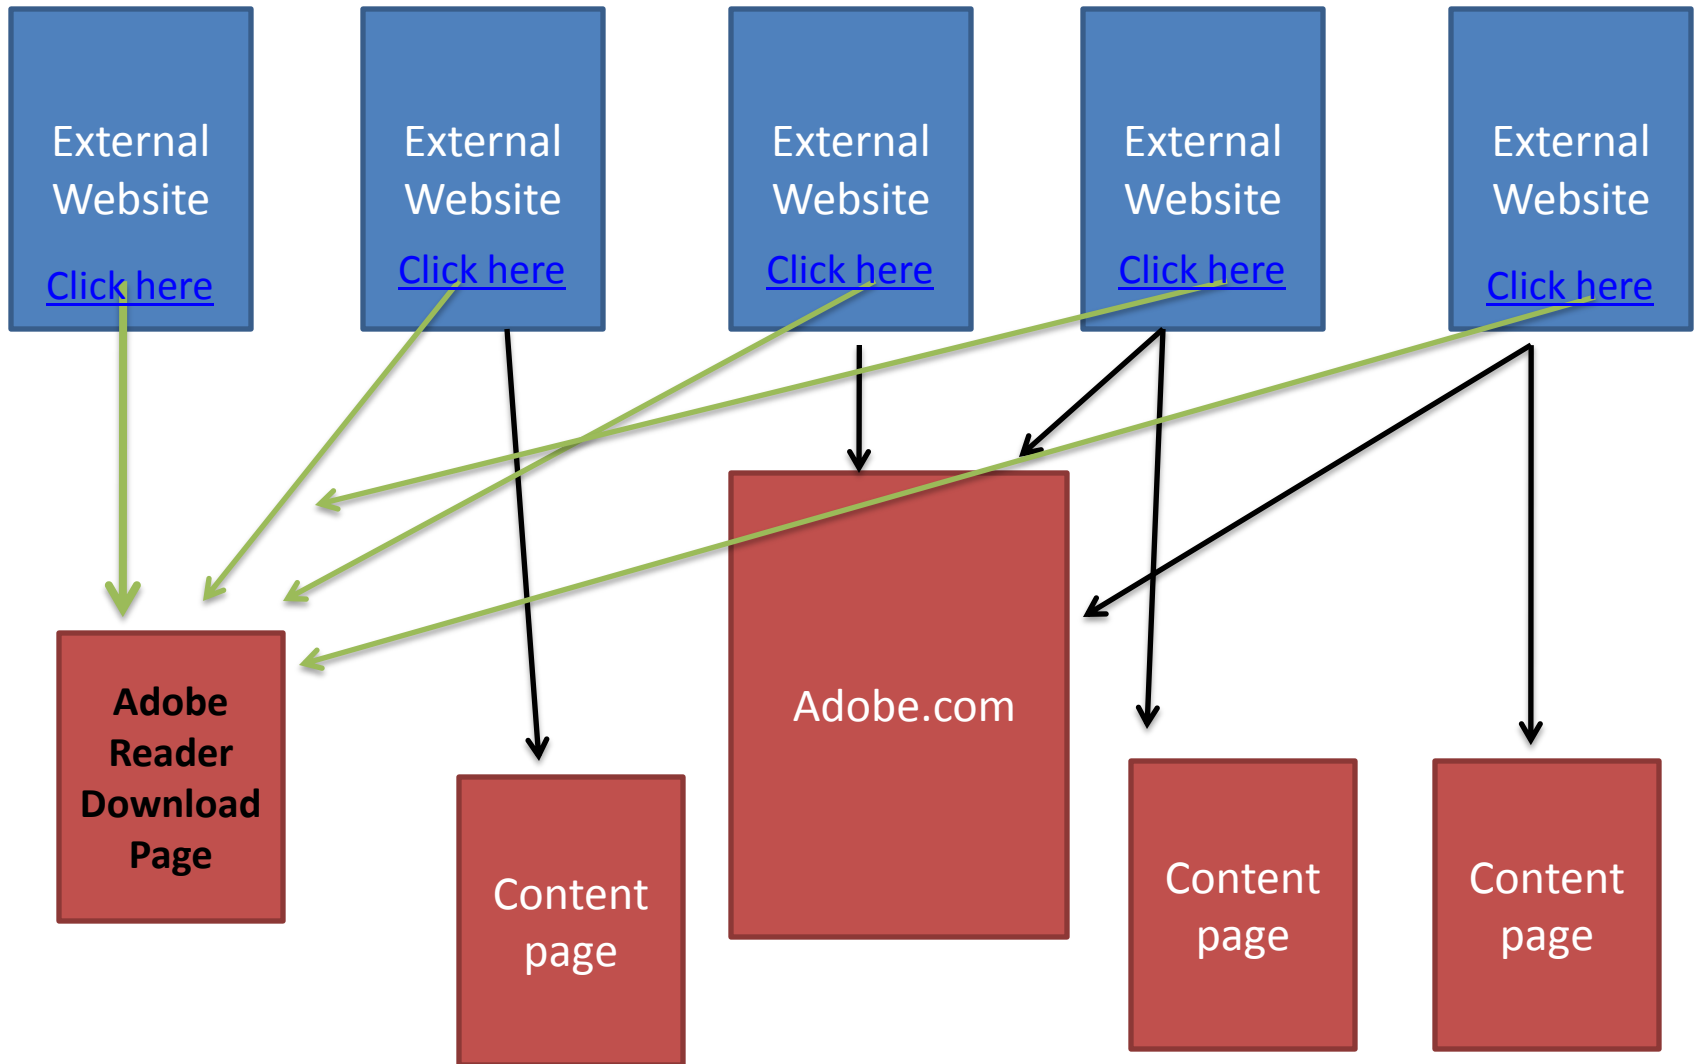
External Website

Click here

External Website

Click here

External Website

Click here

External Website

Click here

External Website

Click here

Adobe Reader Download Page

Content page

Adobe.com

Content page

Content page